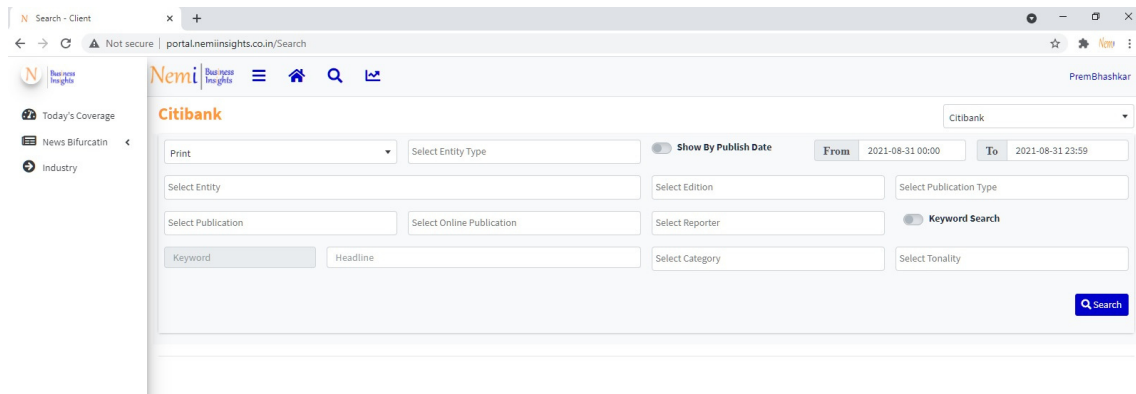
N Search - Client × +

Not secure | portal.nemiinsights.co.in/Search

N Business Insights

Nemi Business Insights

PremBhashkar

Today's Coverage

News Bifurcatin

Industry

Citibank

Citibank

Print

Select Entity Type

Show By Publish Date

From 2021-08-31 00:00

To 2021-08-31 23:59

Select Entity

Select Edition

Select Publication Type

Select Publication

Select Online Publication

Select Reporter

Keyword Search

Keyword

Headline

Select Category

Select Tonality

Search